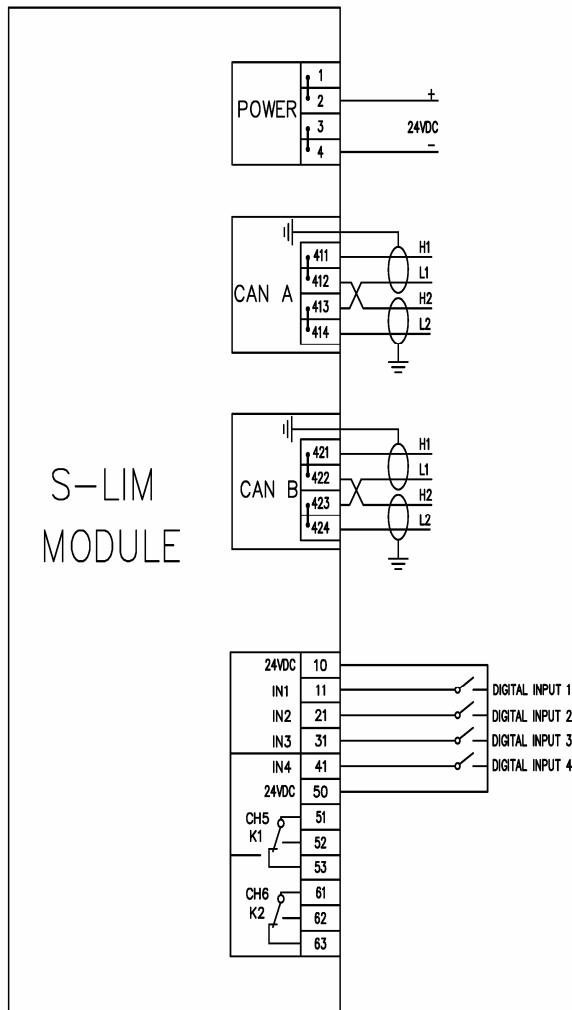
POWER
1
2
3
4
+
24VDC
–

CAN A
411
412
413
414
H1
L1
H2
L2

CAN B
421
422
423
424
H1
L1
H2
L2

S–LIM
MODULE

24VDC 10
IN1 11
IN2 21
IN3 31
IN4 41
24VDC 50
CH5
K1
51
52
53
CH6
K2
61
62
63

DIGITAL INPUT 1
DIGITAL INPUT 2
DIGITAL INPUT 3
DIGITAL INPUT 4